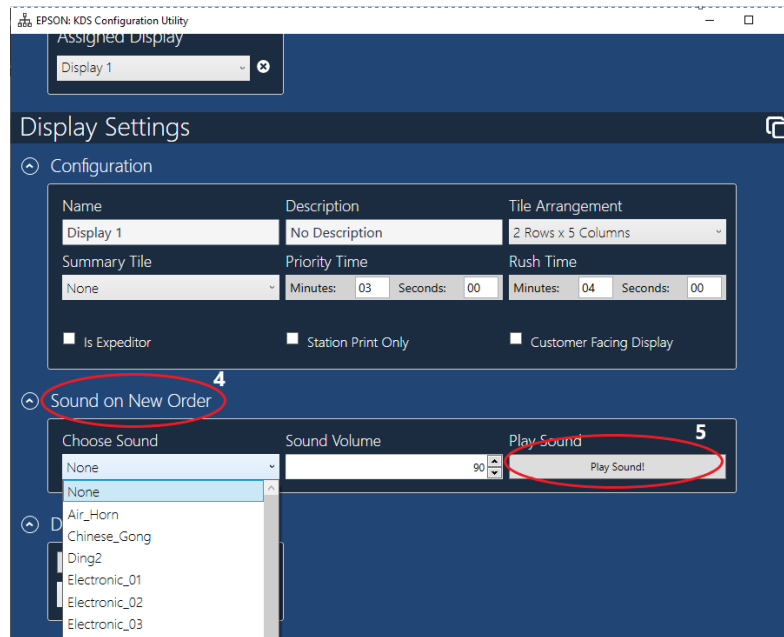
EPSON: KDS Configuration Utility

Assigned Display

Display 1

Display Settings

Configuration

Name
Display 1

Description
No Description

Tile Arrangement
2 Rows x 5 Columns

Summary Tile
None

Priority Time
Minutes: 03 Seconds: 00

Rush Time
Minutes: 04 Seconds: 00

Is Expeditor

Station Print Only

Customer Facing Display

4

Sound on New Order

5

Choose Sound
None

Sound Volume
90

Play Sound
Play Sound!

None
Air_Horn
Chinese_Gong
Ding2
Electronic_01
Electronic_02
Electronic_03

D